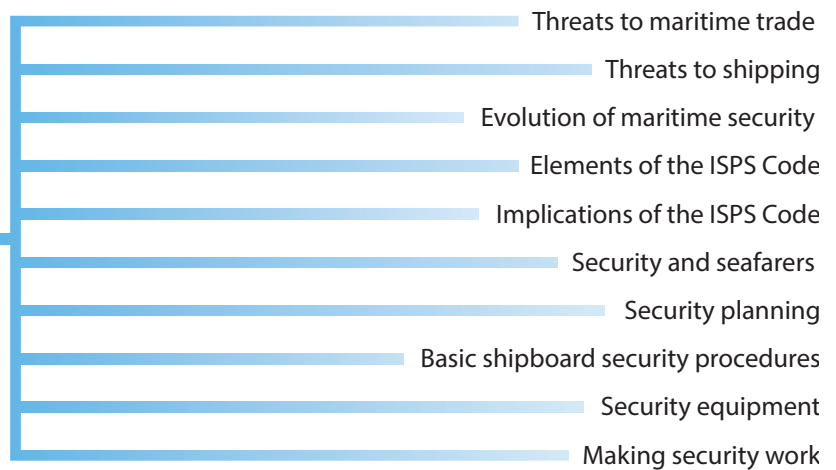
Threats to maritime trade

Threats to shipping

Evolution of maritime security

Elements of the ISPS Code

Implications of the ISPS Code

Security and seafarers

Security planning

Basic shipboard security procedures

Security equipment

Making security work